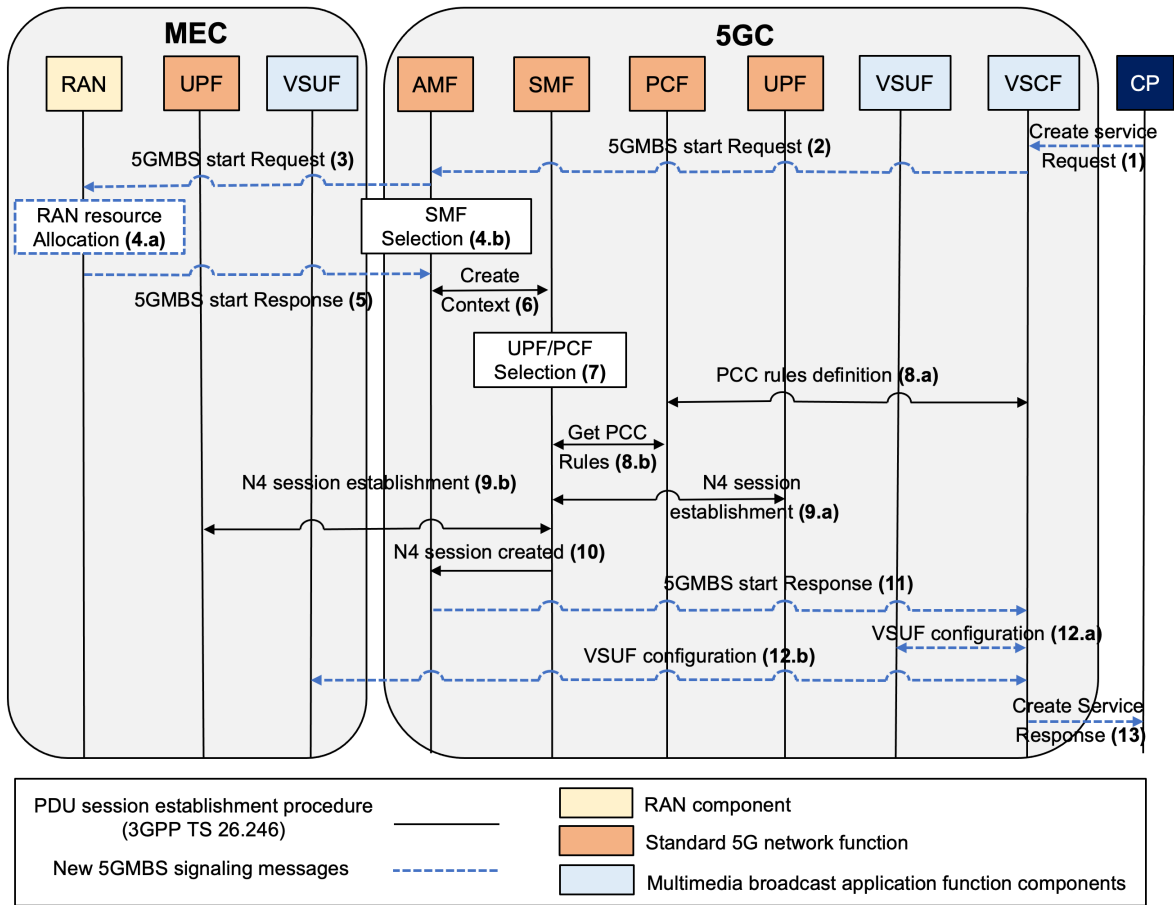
MEC

5GC

RAN UPF VSUF AMF SMF PCF UPF VSUF VSCF CP

Create service Request **(1)**

5GMBS start Request **(2)**

5GMBS start Request **(3)**

RAN resource Allocation **(4.a)**

SMF Selection **(4.b)**

5GMBS start Response **(5)**

Create Context **(6)**

UPF/PCF Selection **(7)**

PCC rules definition **(8.a)**

Get PCC Rules **(8.b)**

N4 session establishment **(9.b)**

N4 session establishment **(9.a)**

N4 session created **(10)**

5GMBS start Response **(11)**

VSUF configuration **(12.a)**

VSUF configuration **(12.b)**

Create Service Response **(13)**

PDU session establishment procedure (3GPP TS 26.246)

New 5GMBS signaling messages

RAN component

Standard 5G network function

Multimedia broadcast application function components